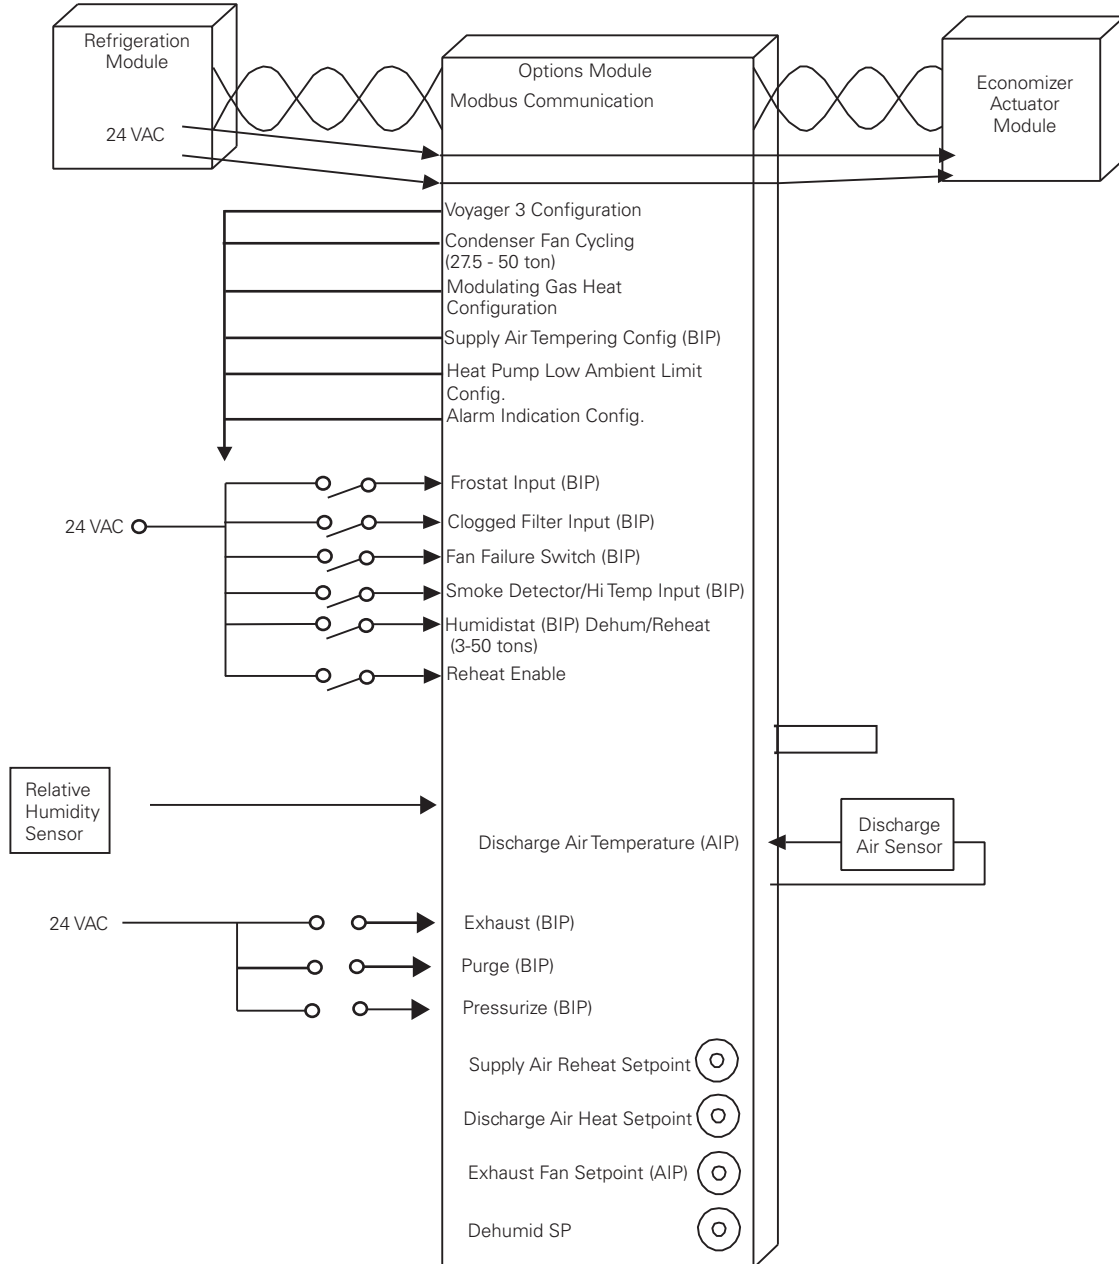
Refrigeration Module

24 VAC

Options Module

Modbus Communication

Economizer Actuator Module

Voyager 3 Configuration

Condenser Fan Cycling (27.5 - 50 ton)

Modulating Gas Heat Configuration

Supply Air Tempering Config (BIP)

Heat Pump Low Ambient Limit Config.

Alarm Indication Config.

24 VAC

Frostat Input (BIP)

Clogged Filter Input (BIP)

Fan Failure Switch (BIP)

Smoke Detector/Hi Temp Input (BIP)

Humidistat (BIP) Dehum/Reheat (3-50 tons)

Reheat Enable

Relative Humidity Sensor

Discharge Air Temperature (AIP)

Discharge Air Sensor

24 VAC

Exhaust (BIP)

Purge (BIP)

Pressurize (BIP)

Supply Air Reheat Setpoint

Discharge Air Heat Setpoint

Exhaust Fan Setpoint (AIP)

Dehumid SP